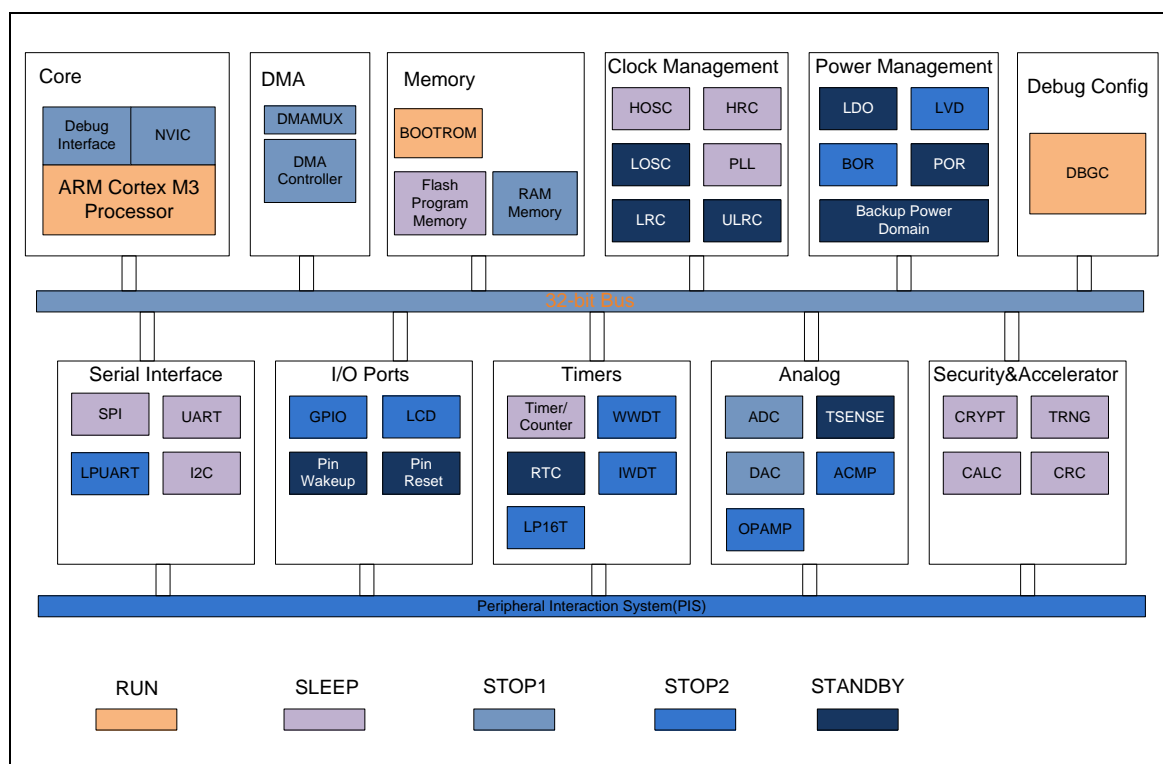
Core

Debug Interface

NVIC

ARM Cortex M3 Processor

DMA

DMAMUX

DMA Controller

Memory

BOOTROM

Flash Program Memory

RAM Memory

Clock Management

HOSC

HRC

LOSC

PLL

LRC

ULRC

Power Management

LDO

LVD

BOR

POR

Backup Power Domain

Debug Config

DBGC

32-bit Bus

Serial Interface

SPI

UART

LPUART

I2C

I/O Ports

GPIO

LCD

Pin Wakeup

Pin Reset

Timers

Timer/ Counter

WWDT

RTC

IWDT

LP16T

Analog

ADC

TSENSE

DAC

ACMP

OPAMP

Security&Accelerator

CRYPT

TRNG

CALC

CRC

Peripheral Interaction System(PIS)

RUN

SLEEP

STOP1

STOP2

STANDBY